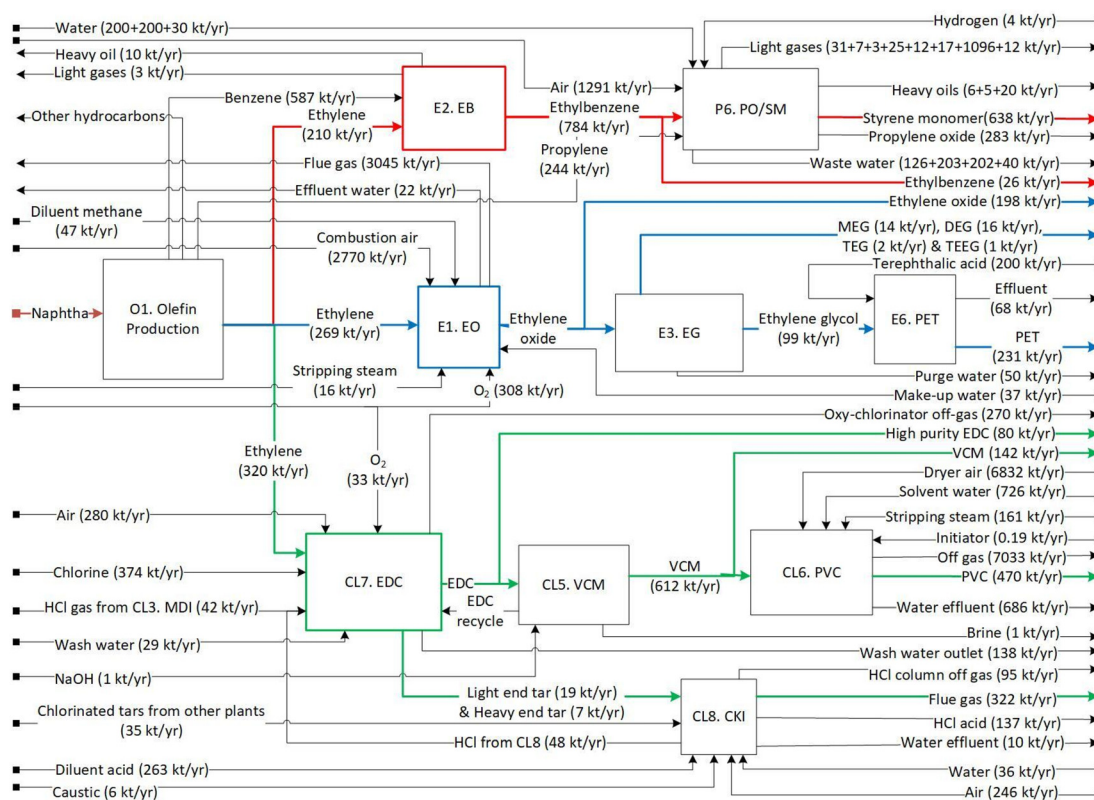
Water (200+200+30 kt/yr)
Hydrogen (4 kt/yr)
Light gases (31+7+3+25+12+17+1096+12 kt/yr)
Heavy oil (10 kt/yr)
Light gases (3 kt/yr)
Air (1291 kt/yr)
Heavy oils (6+5+20 kt/yr)
Benzene (587 kt/yr)
E2. EB
P6. PO/SM
Other hydrocarbons
Ethylene (210 kt/yr)
Ethylbenzene (784 kt/yr)
Styrene monomer(638 kt/yr)
Propylene oxide (283 kt/yr)
Flue gas (3045 kt/yr)
Propylene (244 kt/yr)
Waste water (126+203+202+40 kt/yr)
Effluent water (22 kt/yr)
Ethylbenzene (26 kt/yr)
Ethylene oxide (198 kt/yr)
Diluent methane (47 kt/yr)
MEG (14 kt/yr), DEG (16 kt/yr), TEG (2 kt/yr) & TEEG (1 kt/yr)
Combustion air (2770 kt/yr)
Terephthalic acid (200 kt/yr)
Effluent (68 kt/yr)
Naphtha
O1. Olefin Production
Ethylene (269 kt/yr)
E1. EO
Ethylene oxide
E3. EG
Ethylene glycol (99 kt/yr)
E6. PET
PET (231 kt/yr)
Stripping steam (16 kt/yr)
$O_2$ (308 kt/yr)
Purge water (50 kt/yr)
Make-up water (37 kt/yr)
Oxy-chlorinator off-gas (270 kt/yr)
High purity EDC (80 kt/yr)
Ethylene (320 kt/yr)
$O_2$ (33 kt/yr)
VCM (142 kt/yr)
Dryer air (6832 kt/yr)
Solvent water (726 kt/yr)
Air (280 kt/yr)
Stripping steam (161 kt/yr)
Initiator (0.19 kt/yr)
Chlorine (374 kt/yr)
CL7. EDC
EDC
CL5. VCM
VCM (612 kt/yr)
CL6. PVC
Off gas (7033 kt/yr)
PVC (470 kt/yr)
HCl gas from CL3. MDI (42 kt/yr)
EDC recycle
Water effluent (686 kt/yr)
Wash water (29 kt/yr)
Brine (1 kt/yr)
Wash water outlet (138 kt/yr)
NaOH (1 kt/yr)
HCl column off gas (95 kt/yr)
Light end tar (19 kt/yr) & Heavy end tar (7 kt/yr)
CL8. CKI
Flue gas (322 kt/yr)
Chlorinated tars from other plants (35 kt/yr)
HCl acid (137 kt/yr)
HCl from CL8 (48 kt/yr)
Water effluent (10 kt/yr)
Diluent acid (263 kt/yr)
Water (36 kt/yr)
Caustic (6 kt/yr)
Air (246 kt/yr)